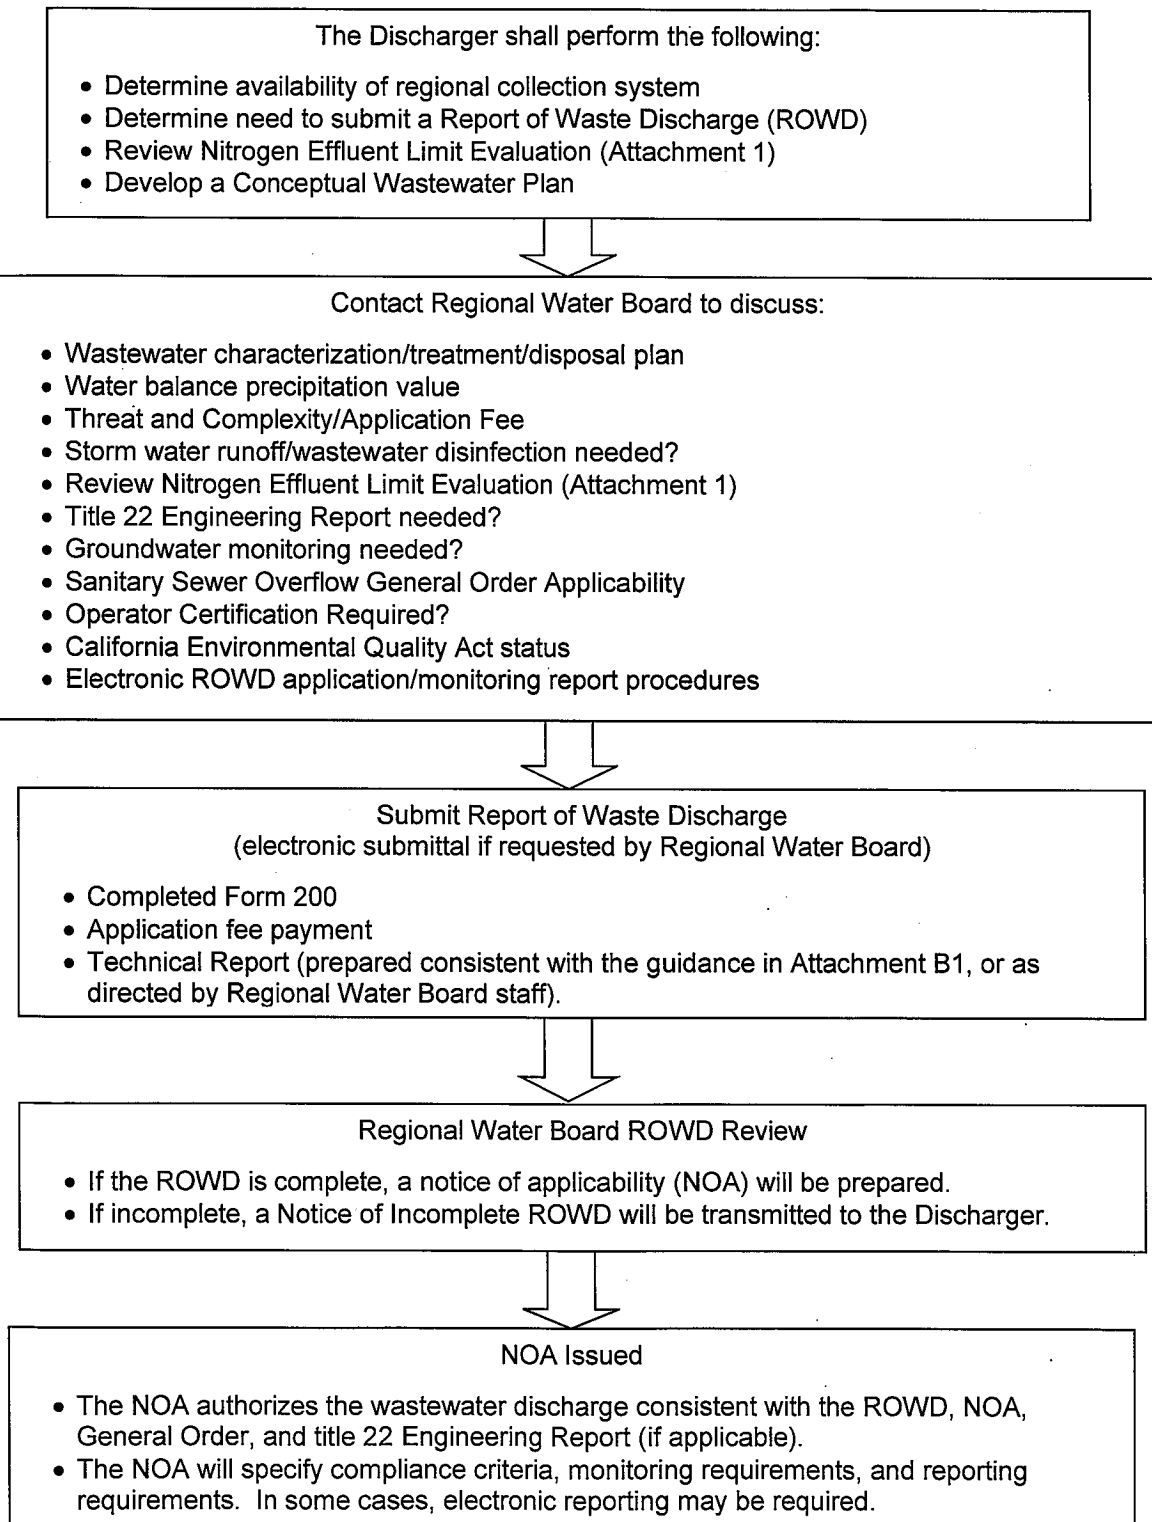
The Discharger shall perform the following:

- Determine availability of regional collection system
- Determine need to submit a Report of Waste Discharge (ROWD)
- Review Nitrogen Effluent Limit Evaluation (Attachment 1)
- Develop a Conceptual Wastewater Plan

Contact Regional Water Board to discuss:

- Wastewater characterization/treatment/disposal plan
- Water balance precipitation value
- Threat and Complexity/Application Fee
- Storm water runoff/wastewater disinfection needed?
- Review Nitrogen Effluent Limit Evaluation (Attachment 1)
- Title 22 Engineering Report needed?
- Groundwater monitoring needed?
- Sanitary Sewer Overflow General Order Applicability
- Operator Certification Required?
- California Environmental Quality Act status
- Electronic ROWD application/monitoring report procedures

Submit Report of Waste Discharge
(electronic submittal if requested by Regional Water Board)

- Completed Form 200
- Application fee payment
- Technical Report (prepared consistent with the guidance in Attachment B1, or as directed by Regional Water Board staff).

Regional Water Board ROWD Review

- If the ROWD is complete, a notice of applicability (NOA) will be prepared.
- If incomplete, a Notice of Incomplete ROWD will be transmitted to the Discharger.

NOA Issued

- The NOA authorizes the wastewater discharge consistent with the ROWD, NOA, General Order, and title 22 Engineering Report (if applicable).
- The NOA will specify compliance criteria, monitoring requirements, and reporting requirements. In some cases, electronic reporting may be required.